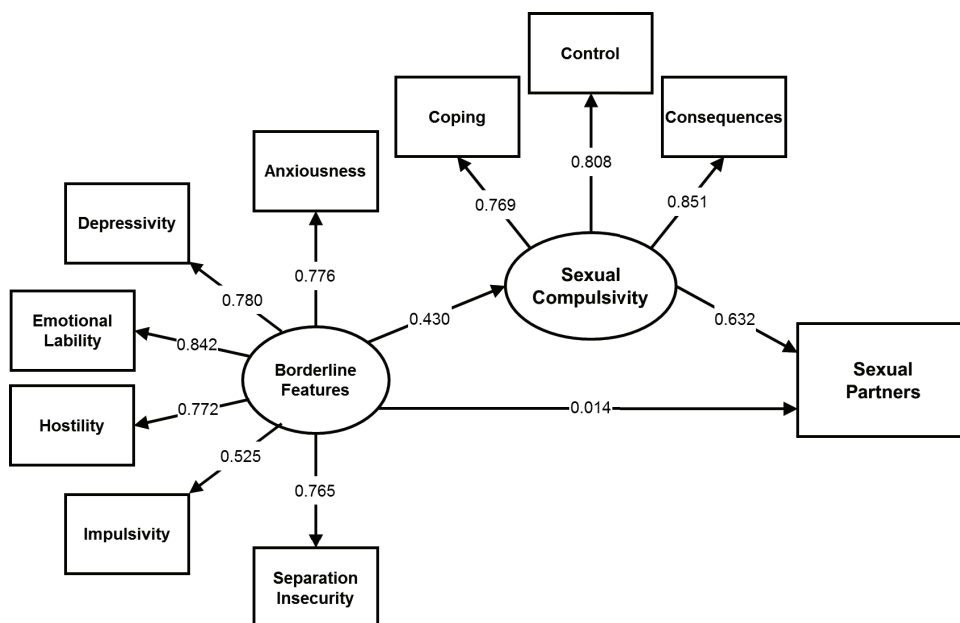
Control

Coping

Consequences

0.808

0.769

0.851

Anxiousness

Depressivity

0.776

0.780

Sexual Compulsivity

Emotional Lability

0.430

0.632

0.842

Borderline Features

Sexual Partners

Hostility

0.772

0.014

0.525

0.765

Impulsivity

Separation Insecurity